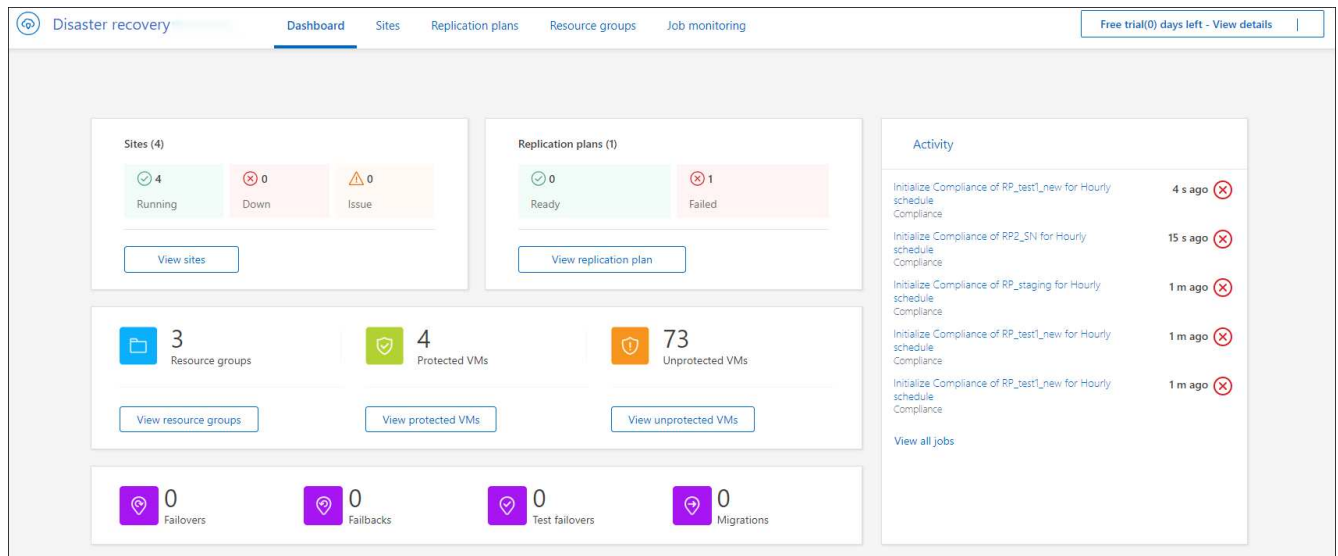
Disaster recovery

Dashboard Sites Replication plans Resource groups Job monitoring

Free trial(0) days left - View details

Sites (4)

4
Running

0
Down

0
Issue

View sites

Replication plans (1)

0
Ready

1
Failed

View replication plan

3
Resource groups

4
Protected VMs

73
Unprotected VMs

View resource groups

View protected VMs

View unprotected VMs

0
Failovers

0
Failbacks

0
Test failovers

0
Migrations

Activity

Initialize Compliance of RP_test1_new for Hourly schedule
Compliance
4 s ago

Initialize Compliance of RP2_SN for Hourly schedule
Compliance
15 s ago

Initialize Compliance of RP_staging for Hourly schedule
Compliance
1 m ago

Initialize Compliance of RP_test1_new for Hourly schedule
Compliance
1 m ago

Initialize Compliance of RP_test1_new for Hourly schedule
Compliance
1 m ago

View all jobs